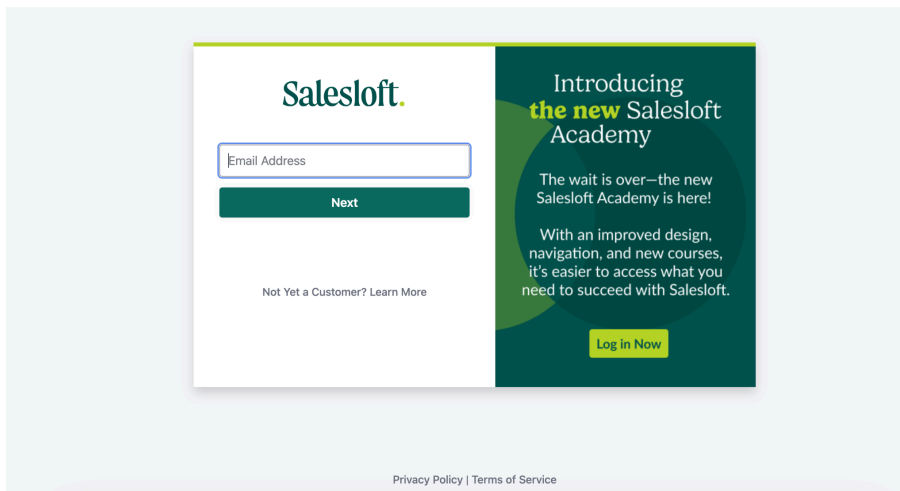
Salesloft.

Email Address

Next

Not Yet a Customer? Learn More

Introducing the new Salesloft Academy

The wait is over—the new Salesloft Academy is here!

With an improved design, navigation, and new courses, it's easier to access what you need to succeed with Salesloft.

Log in Now

Privacy Policy | Terms of Service